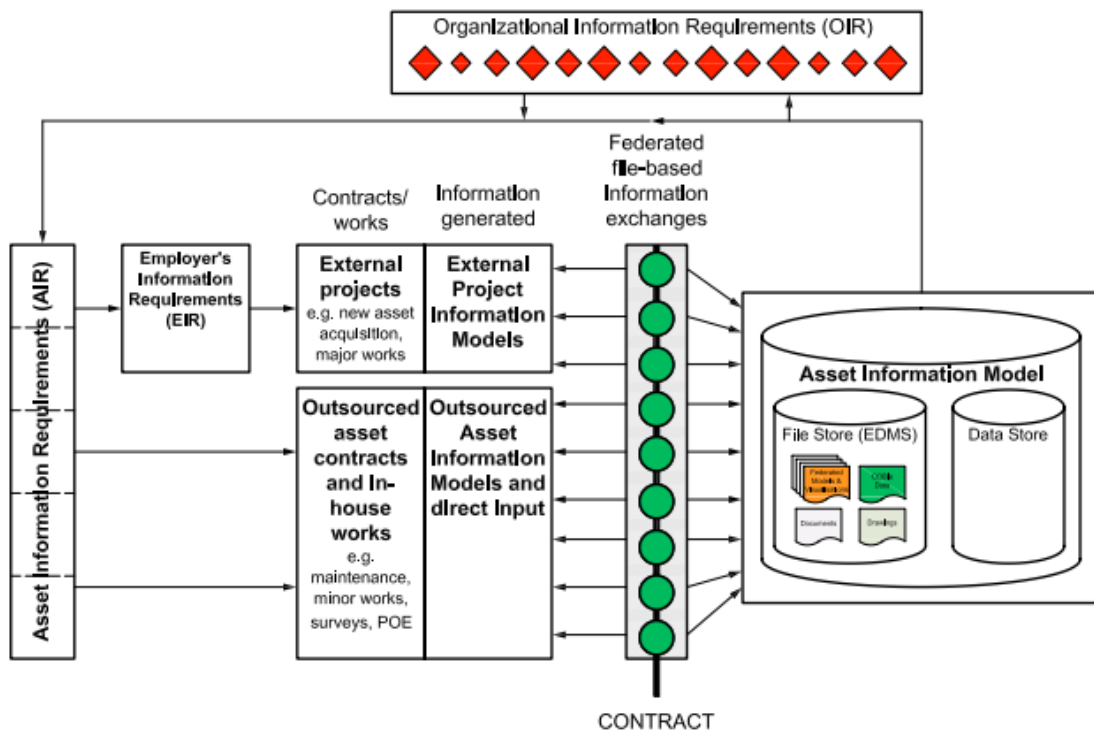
Organizational Information Requirements (OIR)

Asset Information Requirements (AIR)

Employer's Information Requirements (EIR)

Contracts/ works

Information generated

Federated file-based Information exchanges

External projects
e.g. new asset acquisition, major works

External Project Information Models

Outsourced asset contracts and In-house works
e.g. maintenance, minor works, surveys, POE

Outsourced Asset Information Models and direct Input

Asset Information Model

File Store (EDMS)

Federated Models & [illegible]

COBie Data

Documents

Drawings

Data Store

CONTRACT